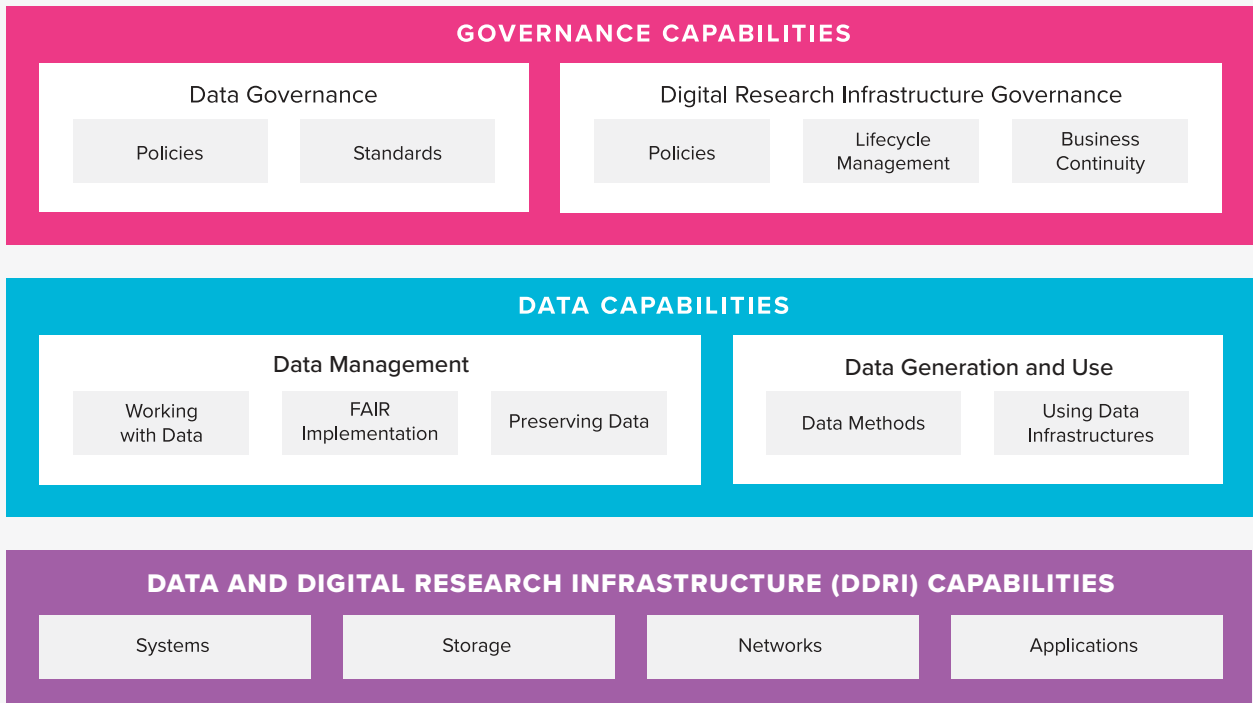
GOVERNANCE CAPABILITIES

Data Governance

Policies

Standards

Digital Research Infrastructure Governance

Policies

Lifecycle Management

Business Continuity

DATA CAPABILITIES

Data Management

Working with Data

FAIR Implementation

Preserving Data

Data Generation and Use

Data Methods

Using Data Infrastructures

DATA AND DIGITAL RESEARCH INFRASTRUCTURE (DDRI) CAPABILITIES

Systems

Storage

Networks

Applications